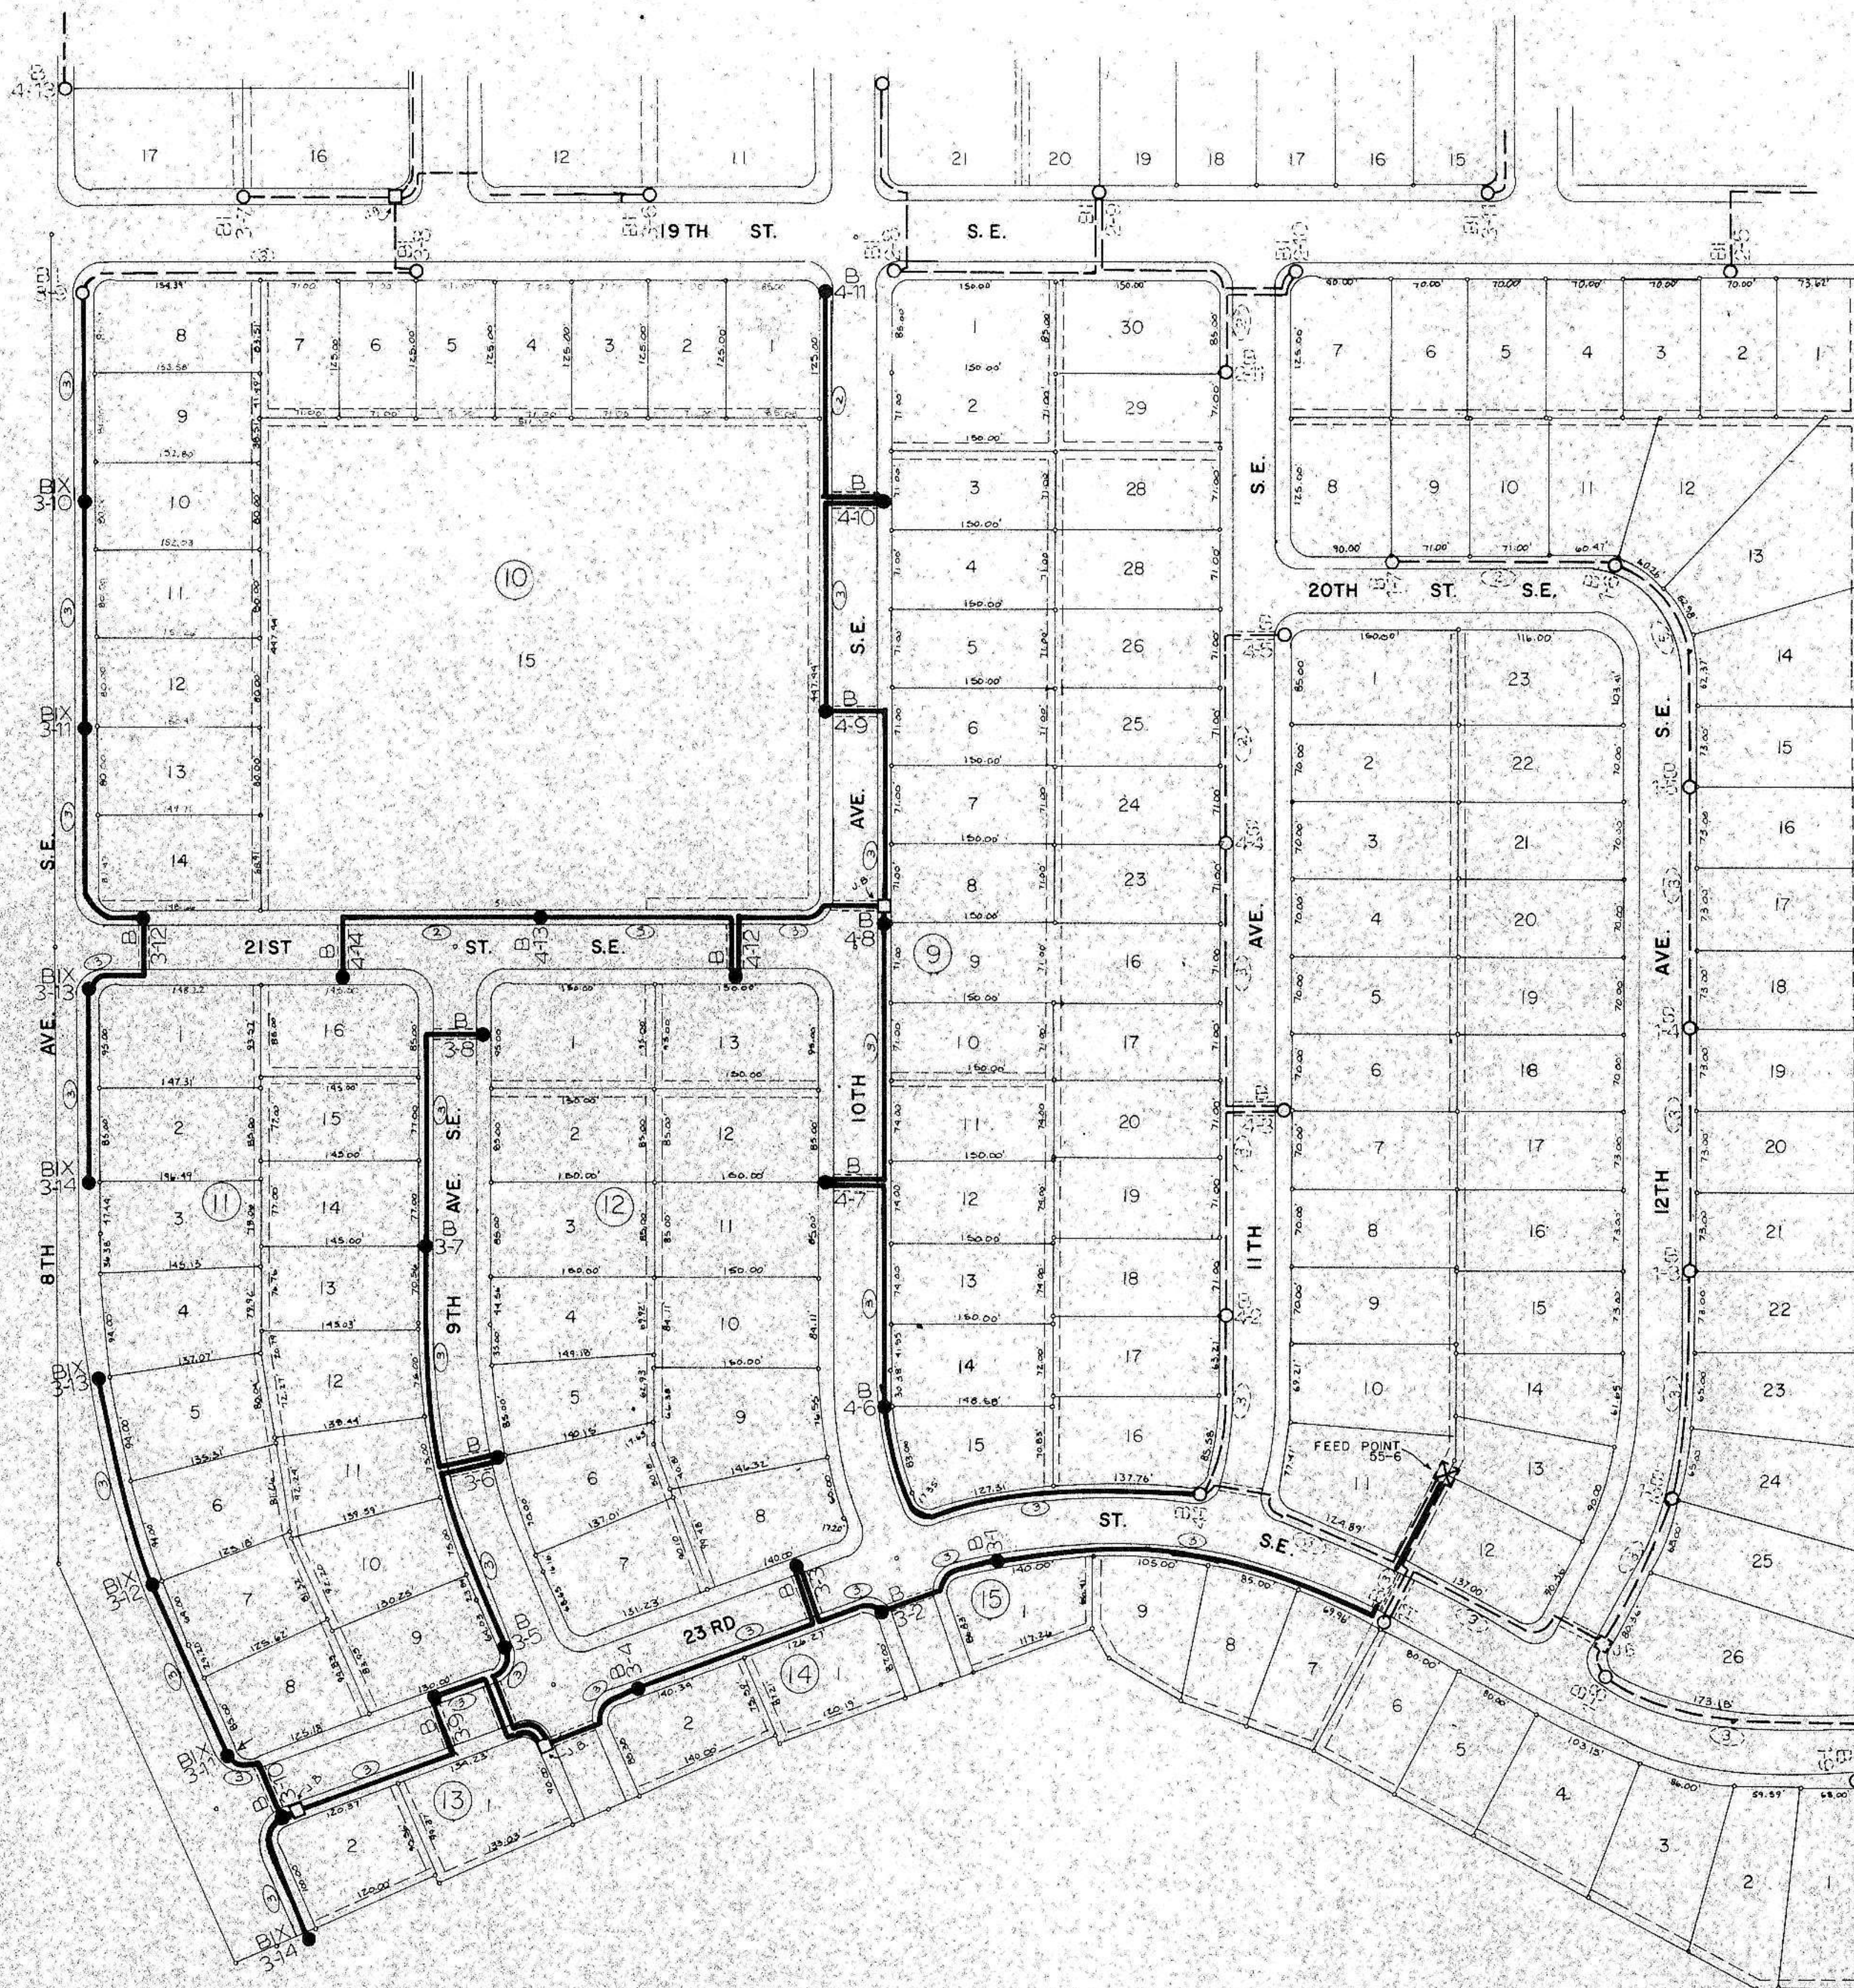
B 4-13
17
16
12
11
21
20
19
18
17
16
15
19TH ST.
S.E.
8
7
6
5
4
3
2
1
1
30
7
6
5
4
3
2
1
9
2
29
B 4-11
B 3-10
10
3
28
8
9
10
11
12
10
15
4
28
20TH ST. S.E.
13
11
5
26
1
23
14
12
B 4-10
S.E.
S.E.
6
25
2
22
15
B 3-11
13
B 4-9
7
24
3
21
16
AVE.
8
23
4
20
17
S.E.
14
AVE.
AVE.
9
9
16
5
19
18
21 ST
B 4-14
ST.
B 4-13
S.E.
B 4-12
B 4-8
B 3-12
10
17
6
18
19
B 3-13
1
16
B 3-8
1
13
10TH
11
20
7
17
20
AVE.
2
15
S.E.
2
12
12
19
8
16
21
B 3-14
11
3
14
AVE.
3
12
11
B 4-7
13
18
9
15
22
8TH
4
13
B 3-7
4
10
11TH
12TH
9TH
14
17
10
14
23
B 3-13
5
12
5
9
B 4-6
15
16
FEED POINT 55-6
11
13
24
6
11
B 3-6
6
8
ST.
S.E.
12
25
B 3-12
7
10
7
15
9
8
7
26
8
9
B 3-5
23 RD
B 3-3
B 3-2
14
1
B 3-4
2
6
B 3-11
B 3-9
13
1
5
4
2
B 3-10
3
2
B 3-14